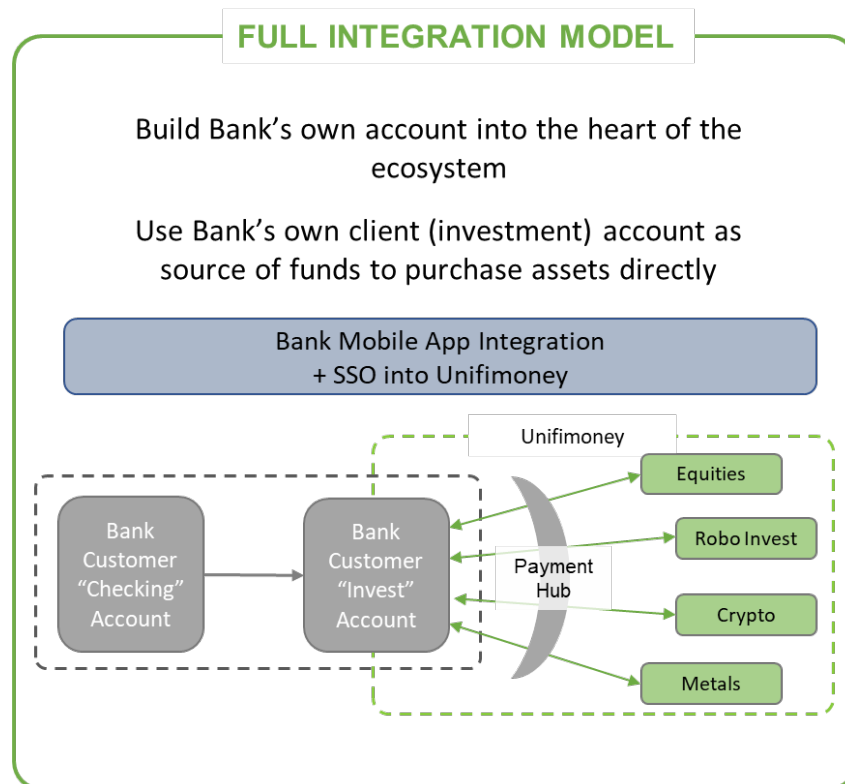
FULL INTEGRATION MODEL

Build Bank's own account into the heart of the ecosystem

Use Bank's own client (investment) account as source of funds to purchase assets directly

Bank Mobile App Integration + SSO into Unifimoney

Unifimoney

Bank Customer "Checking" Account

Bank Customer "Invest" Account

Payment Hub

Equities

Robo Invest

Crypto

Metals